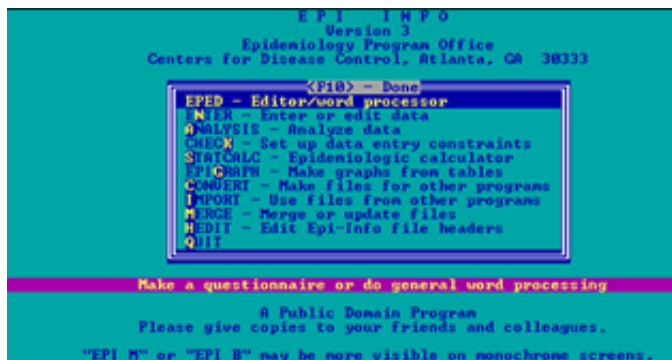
E P I   I N F O
Version 3
Epidemiology Program Office
Centers for Disease Control, Atlanta, GA  30333

<F10> - Done
EPED - Editor/word processor
ENTER - Enter or edit data
ANALYSIS - Analyze data
CHECK - Set up data entry constraints
STATCALC - Epidemiologic calculator
EPIGRAPH - Make graphs from tables
CONVERT - Make files for other programs
IMPORT - Use files from other programs
MERGE - Merge or update files
HEDIT - Edit Epi-Info file headers
QUIT

Make a questionnaire or do general word processing

A Public Domain Program
Please give copies to your friends and colleagues.

"EPI M" or "EPI B" may be more visible on monochrome screens.